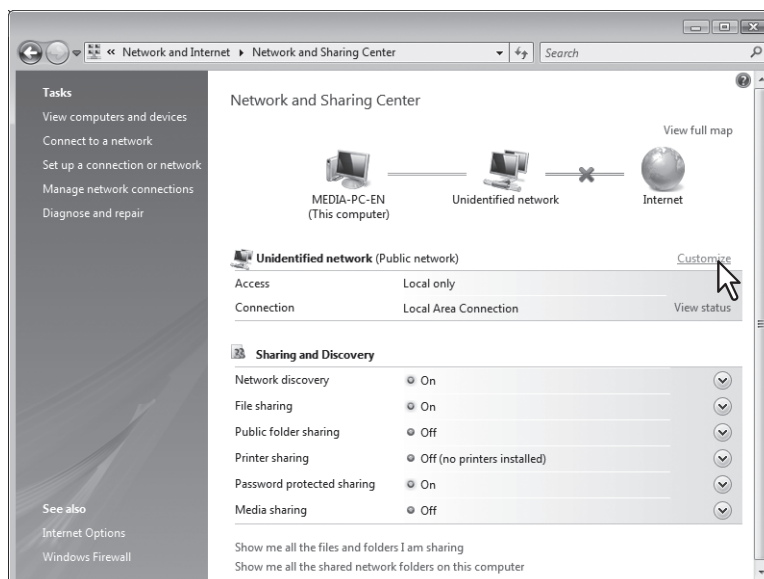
« Network and Internet ▸ Network and Sharing Center

Search

Tasks
View computers and devices
Connect to a network
Set up a connection or network
Manage network connections
Diagnose and repair

Network and Sharing Center

View full map

MEDIA-PC-EN
(This computer)

Unidentified network

Internet

Unidentified network (Public network)

Customize

| Access | Local only | |
|---|---|---|
| Connection | Local Area Connection | View status |

Sharing and Discovery

| Network discovery | On |
|---|---|
| File sharing | On |
| Public folder sharing | Off |
| Printer sharing | Off (no printers installed) |
| Password protected sharing | On |
| Media sharing | Off |

See also
Internet Options
Windows Firewall

Show me all the files and folders I am sharing
Show me all the shared network folders on this computer